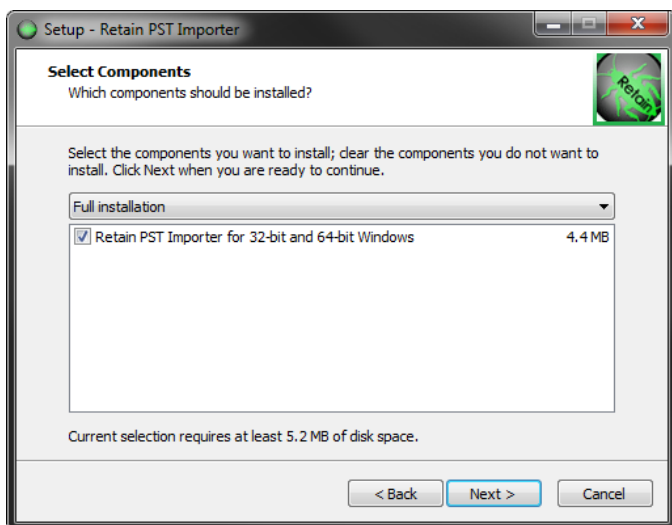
Setup - Retain PST Importer

Select Components
Which components should be installed?

Retain

Select the components you want to install; clear the components you do not want to install. Click Next when you are ready to continue.

Full installation

Retain PST Importer for 32-bit and 64-bit Windows 4.4 MB

Current selection requires at least 5.2 MB of disk space.

< Back Next > Cancel